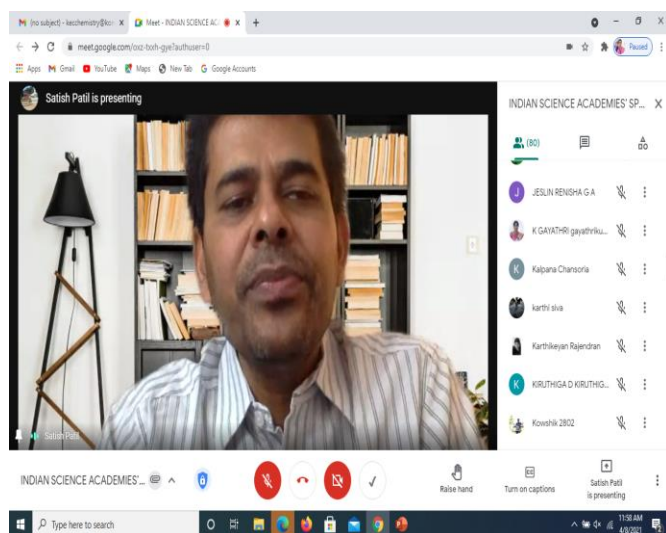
M (no subject) - kecchemistry@ko × Meet - INDIAN SCIENCE AC × +

meet.google.com/oxz-boh-gye?authuser=0

Paused

Apps Gmail YouTube Maps New Tab Google Accounts

Satish Patil is presenting

INDIAN SCIENCE ACADEMIES' SP... ×

(80)

JESLIN RENISHA G A

K GAYATHRI gayathriku...

Kalpana Chansoria

karthi siva

Karthikeyan Rajendran

KIRUTHIGA D KIRUTHIG...

Kowshik 2802

Satish Patil

INDIAN SCIENCE ACADEMIES'...

Raise hand

Turn on captions

Satish Patil is presenting

Type here to search

11:58 AM
4/8/2021